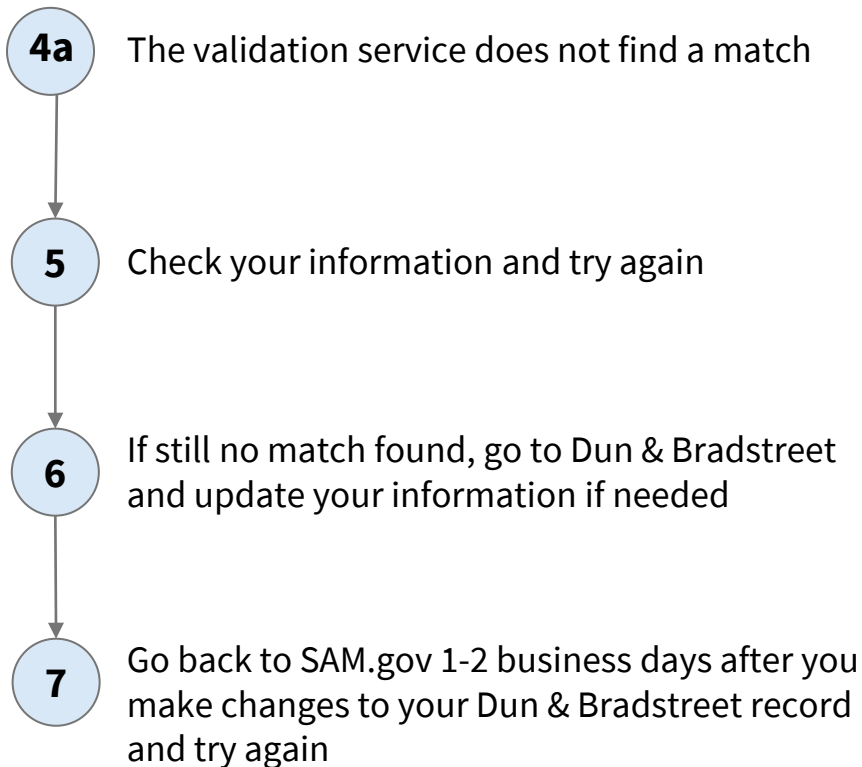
4a The validation service does not find a match

5 Check your information and try again

6 If still no match found, go to Dun & Bradstreet and update your information if needed

7 Go back to SAM.gov 1-2 business days after you make changes to your Dun & Bradstreet record and try again